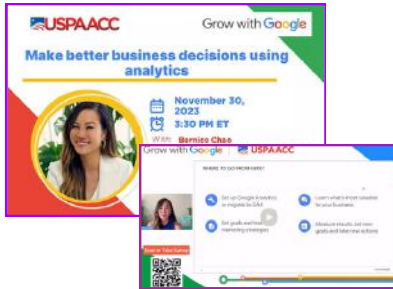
USPAACC

Grow with Google

Make better business decisions using analytics

November 30, 2023

3:30 PM ET

With: Bernice Chao

Grow with Google | USPAACC

WHERE TO GO FROM HERE?

Set up Google Analytics or migrate to GA4

Learn what's most valuable for your business

Set goals and test new marketing strategies

Measure impacts, set new goals and take new actions

Scan to Take Survey